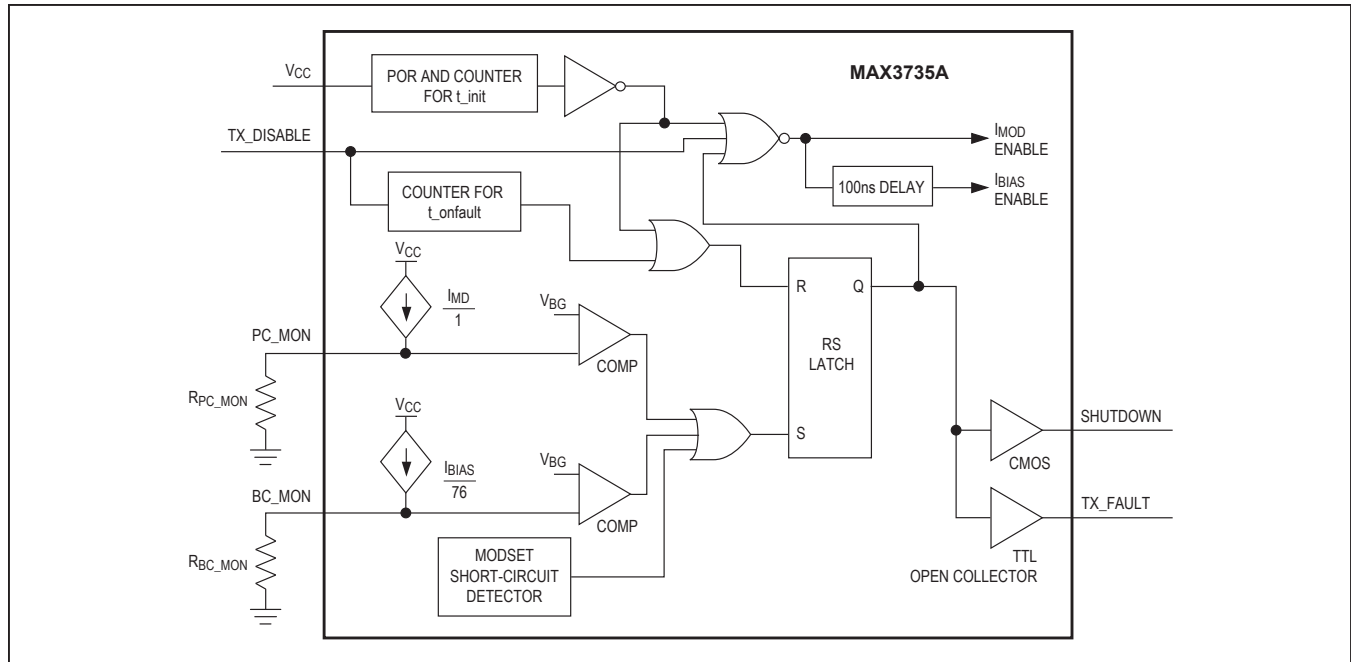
MAX3735A

$V_{CC}$

POR AND COUNTER FOR t_init

TX_DISABLE

$I_{MOD}$ ENABLE

100ns DELAY

$I_{BIAS}$ ENABLE

COUNTER FOR t_onfault

$V_{CC}$

$\frac{I_{MD}}{1}$

$V_{BG}$

R

Q

PC_MON

RS LATCH

COMP

$R_{PC\_MON}$

$V_{CC}$

S

SHUTDOWN

CMOS

$\frac{I_{BIAS}}{76}$

$V_{BG}$

BC_MON

COMP

TX_FAULT

$R_{BC\_MON}$

MODSET SHORT-CIRCUIT DETECTOR

TTL OPEN COLLECTOR